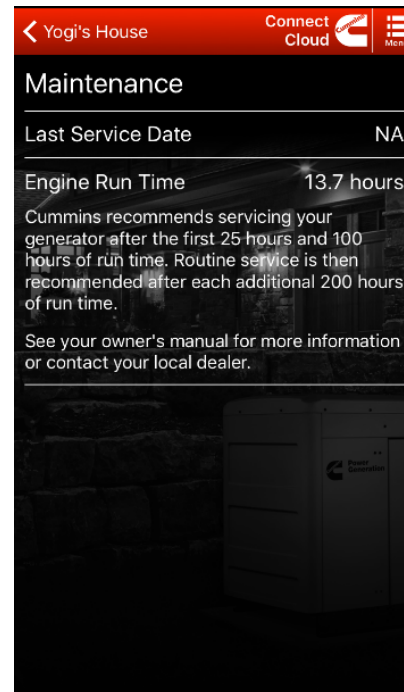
Yogi's House

Connect Cloud

Cummins

Menu

Maintenance

Last Service Date NA

Engine Run Time 13.7 hours

Cummins recommends servicing your generator after the first 25 hours and 100 hours of run time. Routine service is then recommended after each additional 200 hours of run time.

See your owner's manual for more information or contact your local dealer.

Power Generation